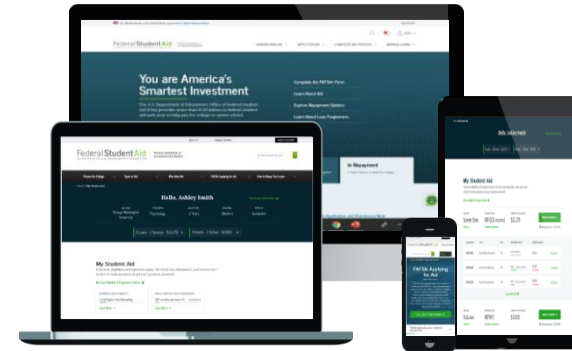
Federal Student Aid

You are America's Smartest Investment

Complete the FAFSA® Form

Learn About Aid

Explore Repayment Options

Learn About Loan Forgiveness

Federal Student Aid

Hello, Ashley Smith

In Repayment

My Student Aid

Hello, Ashley Smith

My Student Aid

FAFSA Applying for Aid